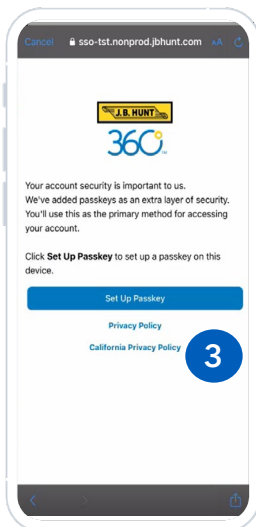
Cancel sso-tst.nonprod.jbhunt.com AA

J.B. HUNT
360°

Your account security is important to us. We've added passkeys as an extra layer of security. You'll use this as the primary method for accessing your account.

Click **Set Up Passkey** to set up a passkey on this device.

Set Up Passkey

Privacy Policy

California Privacy Policy

3